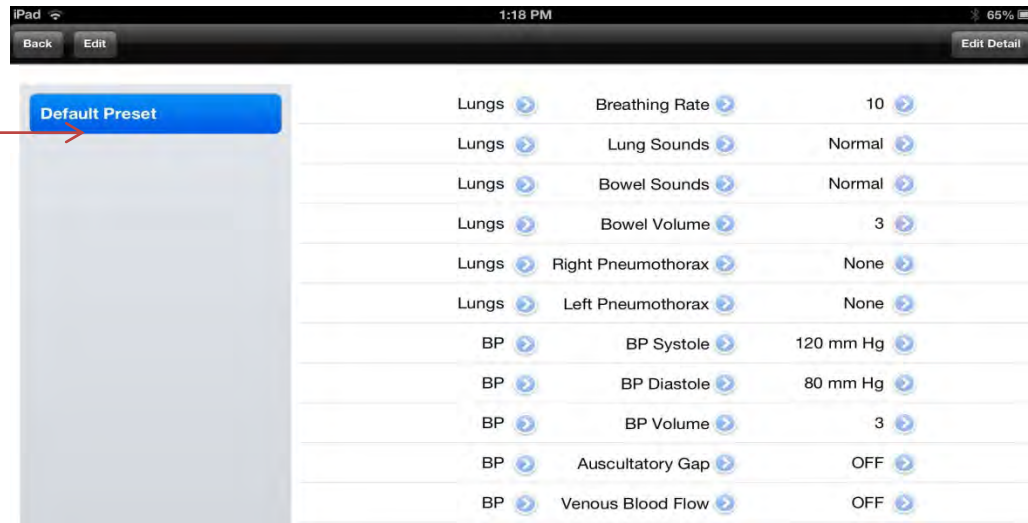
iPad 1:18 PM 65%

Back Edit Edit Detail

Default Preset

| | | |
|---|---|---|
| Lungs | Breathing Rate | 10 |
| Lungs | Lung Sounds | Normal |
| Lungs | Bowel Sounds | Normal |
| Lungs | Bowel Volume | 3 |
| Lungs | Right Pneumothorax | None |
| Lungs | Left Pneumothorax | None |
| BP | BP Systole | 120 mm Hg |
| BP | BP Diastole | 80 mm Hg |
| BP | BP Volume | 3 |
| BP | Auscultatory Gap | OFF |
| BP | Venous Blood Flow | OFF |